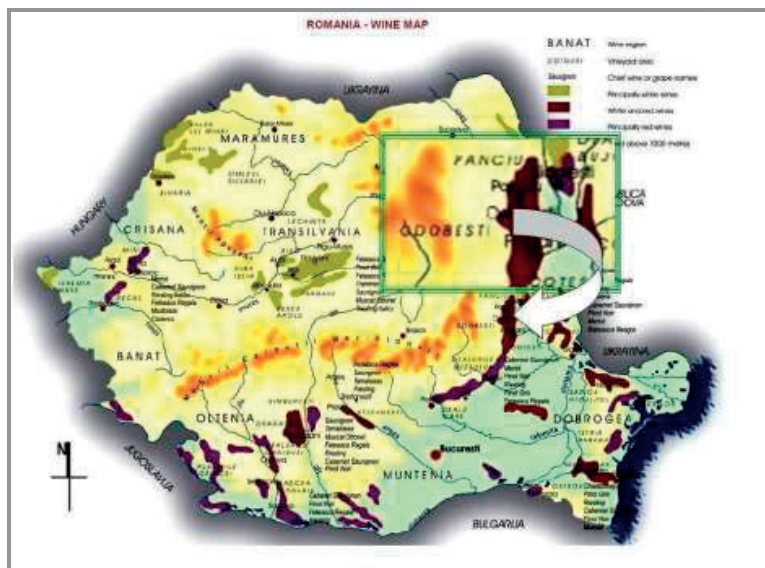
ROMANIA - WINE MAP

BANAT Wine region
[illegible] Vineyard area
Sauvignon Chief wine or grape names
Principally white wines
White and red wines
Principally red wines
Land above 1000 metres

UKRAINA
MARAMURES
CRISANA
TRANSILVANIA
HUNGARY
BANAT
OLTENIA
MUNTENIA
DOBROGEA
JUGOSLAVIA
BULGARIA
MOLDOVA
UKRAINA
Bucuresti
PANCIU
ODOBESTI
COTESTI
Cabernet Sauvignon
Riesling Italian
Feteasca Regala
Muscat Ottonel
Sauvignon
Pinot Noir
Merlot
Feteasca Neagra
Babeasca Neagra
Feteasca Alba
Tamaioasa
Pinot Gris
Chardonnay
N